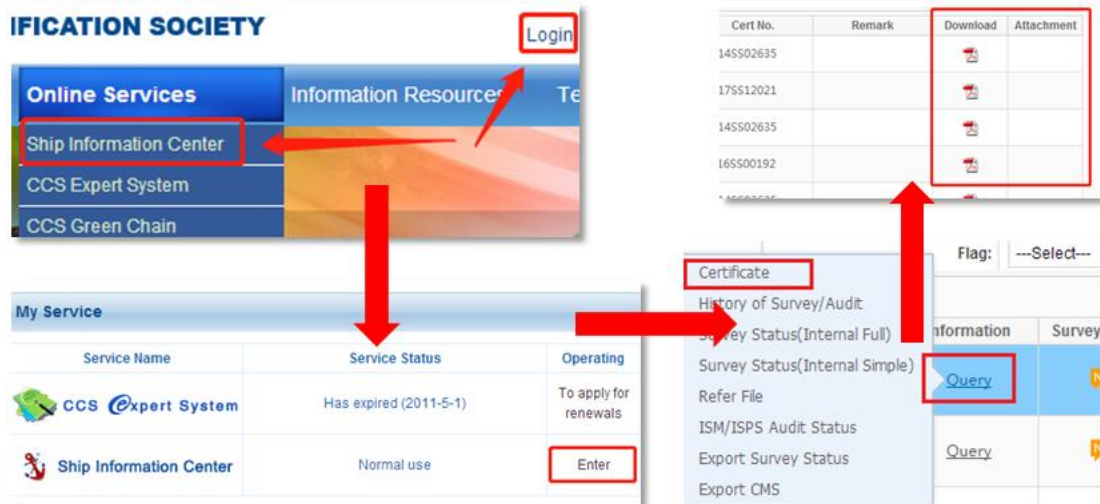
IFICATION SOCIETY

Login

Online Services
Information Resources
Te

Ship Information Center
CCS Expert System
CCS Green Chain

| Cert No. | Remark | Download | Attachment |
|---|---|---|---|
| 14SS02635 | | | |
| 17SS12021 | | | |
| 14SS02635 | | | |
| 16SS00192 | | | |

My Service

| Service Name | Service Status | Operating |
|---|---|---|
| CCS Expert System | Has expired (2011-5-1) | To apply for renewals |
| Ship Information Center | Normal use | Enter |

Flag: ---Select---

Certificate
History of Survey/Audit
Survey Status(Internal Full)
Survey Status(Internal Simple)
Refer File
ISM/ISPS Audit Status
Export Survey Status
Export CMS

nformation
Survey

Query
Query